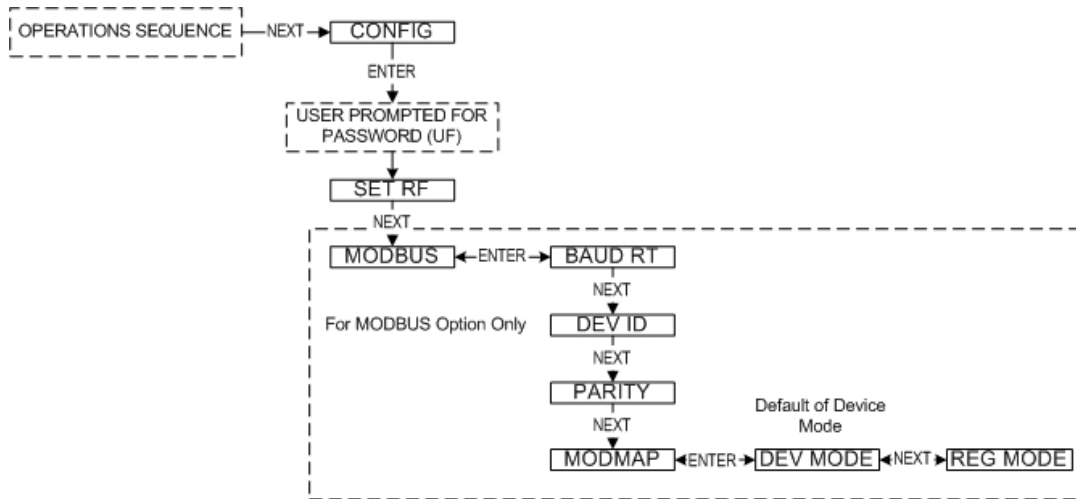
OPERATIONS SEQUENCE
NEXT
CONFIG
ENTER
USER PROMPTED FOR PASSWORD (UF)
SET RF
NEXT
MODBUS
ENTER
BAUD RT
NEXT
For MODBUS Option Only
DEV ID
NEXT
PARITY
NEXT
Default of Device Mode
MODMAP
ENTER
DEV MODE
NEXT
REG MODE